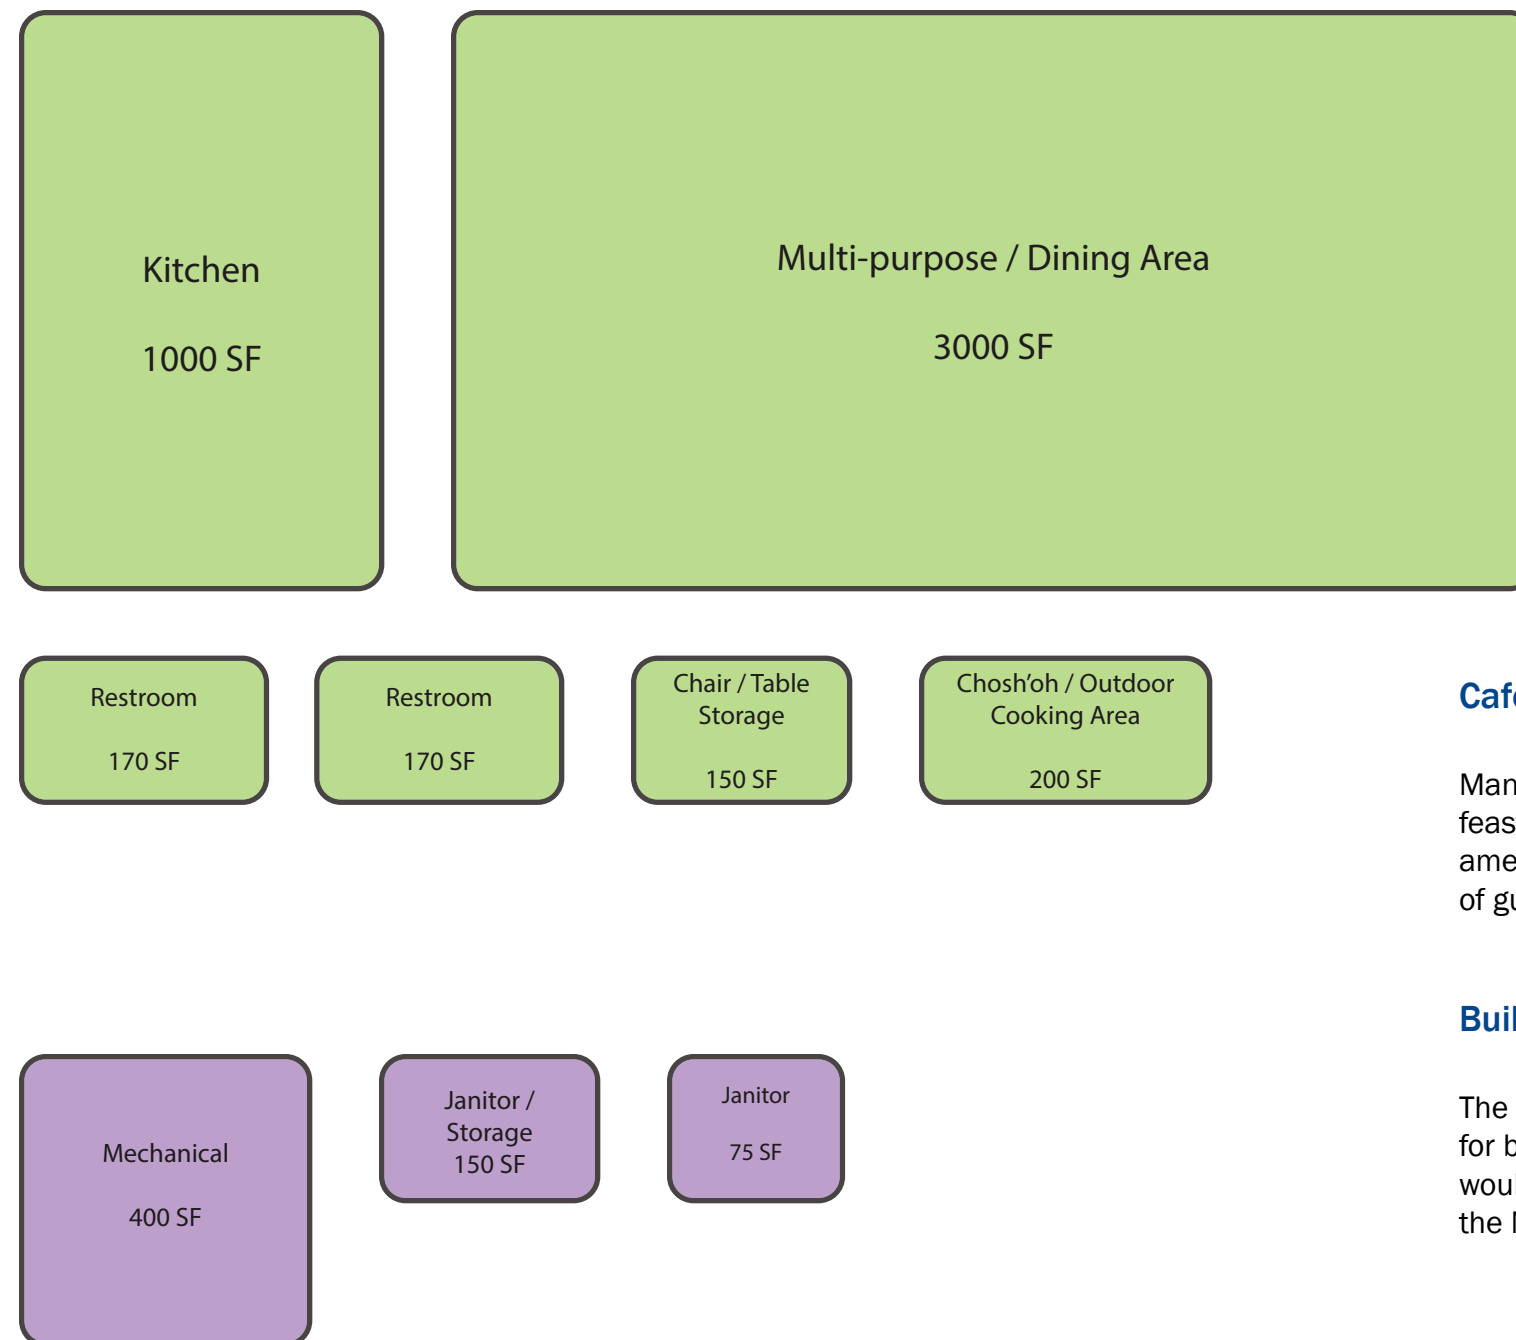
Kitchen

1000 SF

Multi-purpose / Dining Area

3000 SF

Restroom

170 SF

Restroom

170 SF

Chair / Table Storage

150 SF

Chosh'oh / Outdoor Cooking Area

200 SF

Mechanical

400 SF

Janitor / Storage 150 SF

Janitor

75 SF

Caf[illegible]

Man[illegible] feas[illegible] ame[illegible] of gu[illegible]

Buil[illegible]

The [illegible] for b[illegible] woul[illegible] the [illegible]